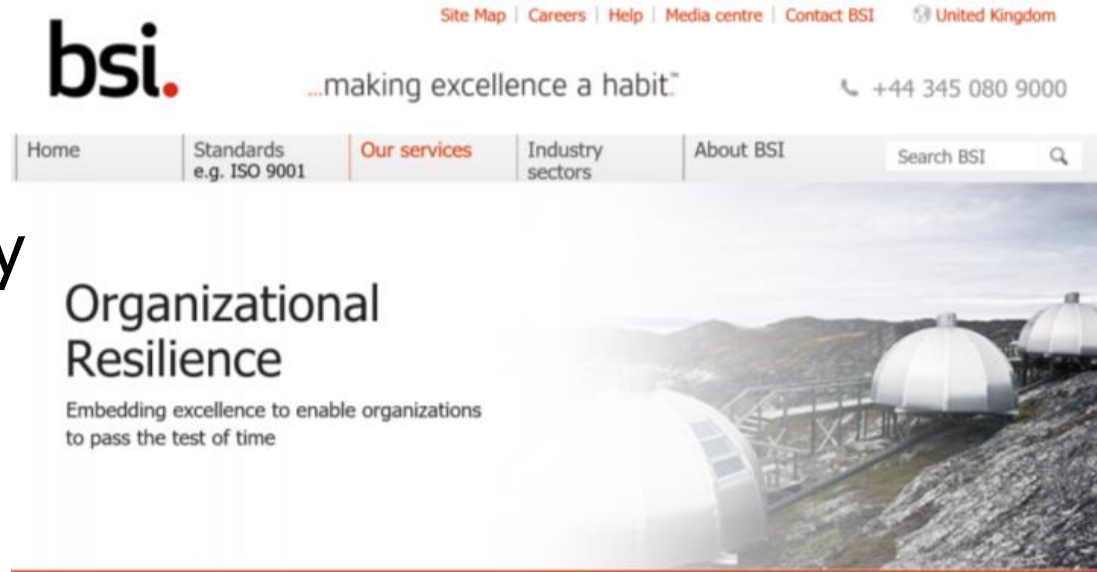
Site Map | Careers | Help | Media centre | Contact BSI United Kingdom

bsi.

...making excellence a habit.™

+44 345 080 9000

Home | Standards e.g. ISO 9001 | Our services | Industry sectors | About BSI | Search BSI

y

Organizational Resilience

Embedding excellence to enable organizations to pass the test of time